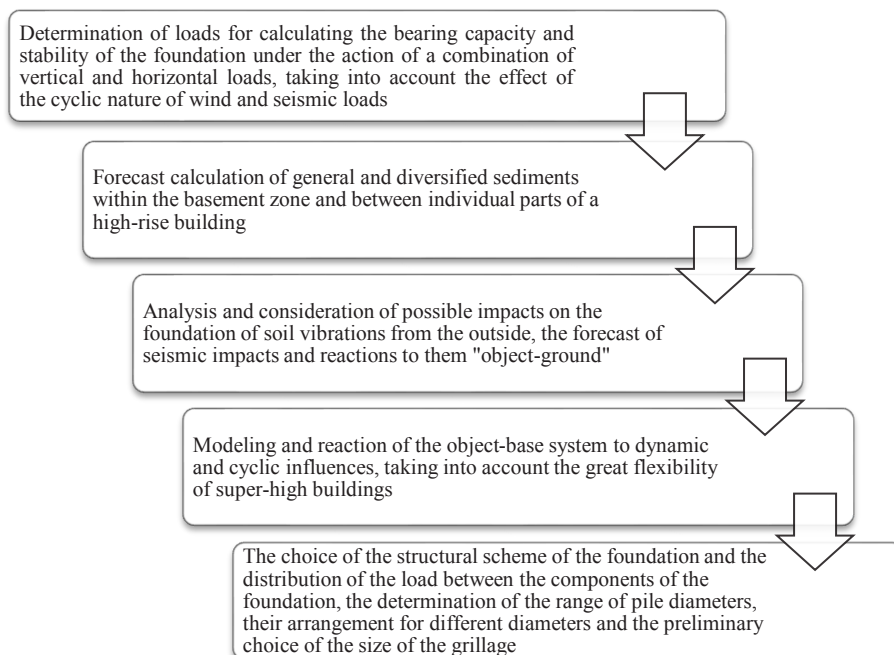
Determination of loads for calculating the bearing capacity and stability of the foundation under the action of a combination of vertical and horizontal loads, taking into account the effect of the cyclic nature of wind and seismic loads

Forecast calculation of general and diversified sediments within the basement zone and between individual parts of a high-rise building

Analysis and consideration of possible impacts on the foundation of soil vibrations from the outside, the forecast of seismic impacts and reactions to them "object-ground"

Modeling and reaction of the object-base system to dynamic and cyclic influences, taking into account the great flexibility of super-high buildings

The choice of the structural scheme of the foundation and the distribution of the load between the components of the foundation, the determination of the range of pile diameters, their arrangement for different diameters and the preliminary choice of the size of the grillage